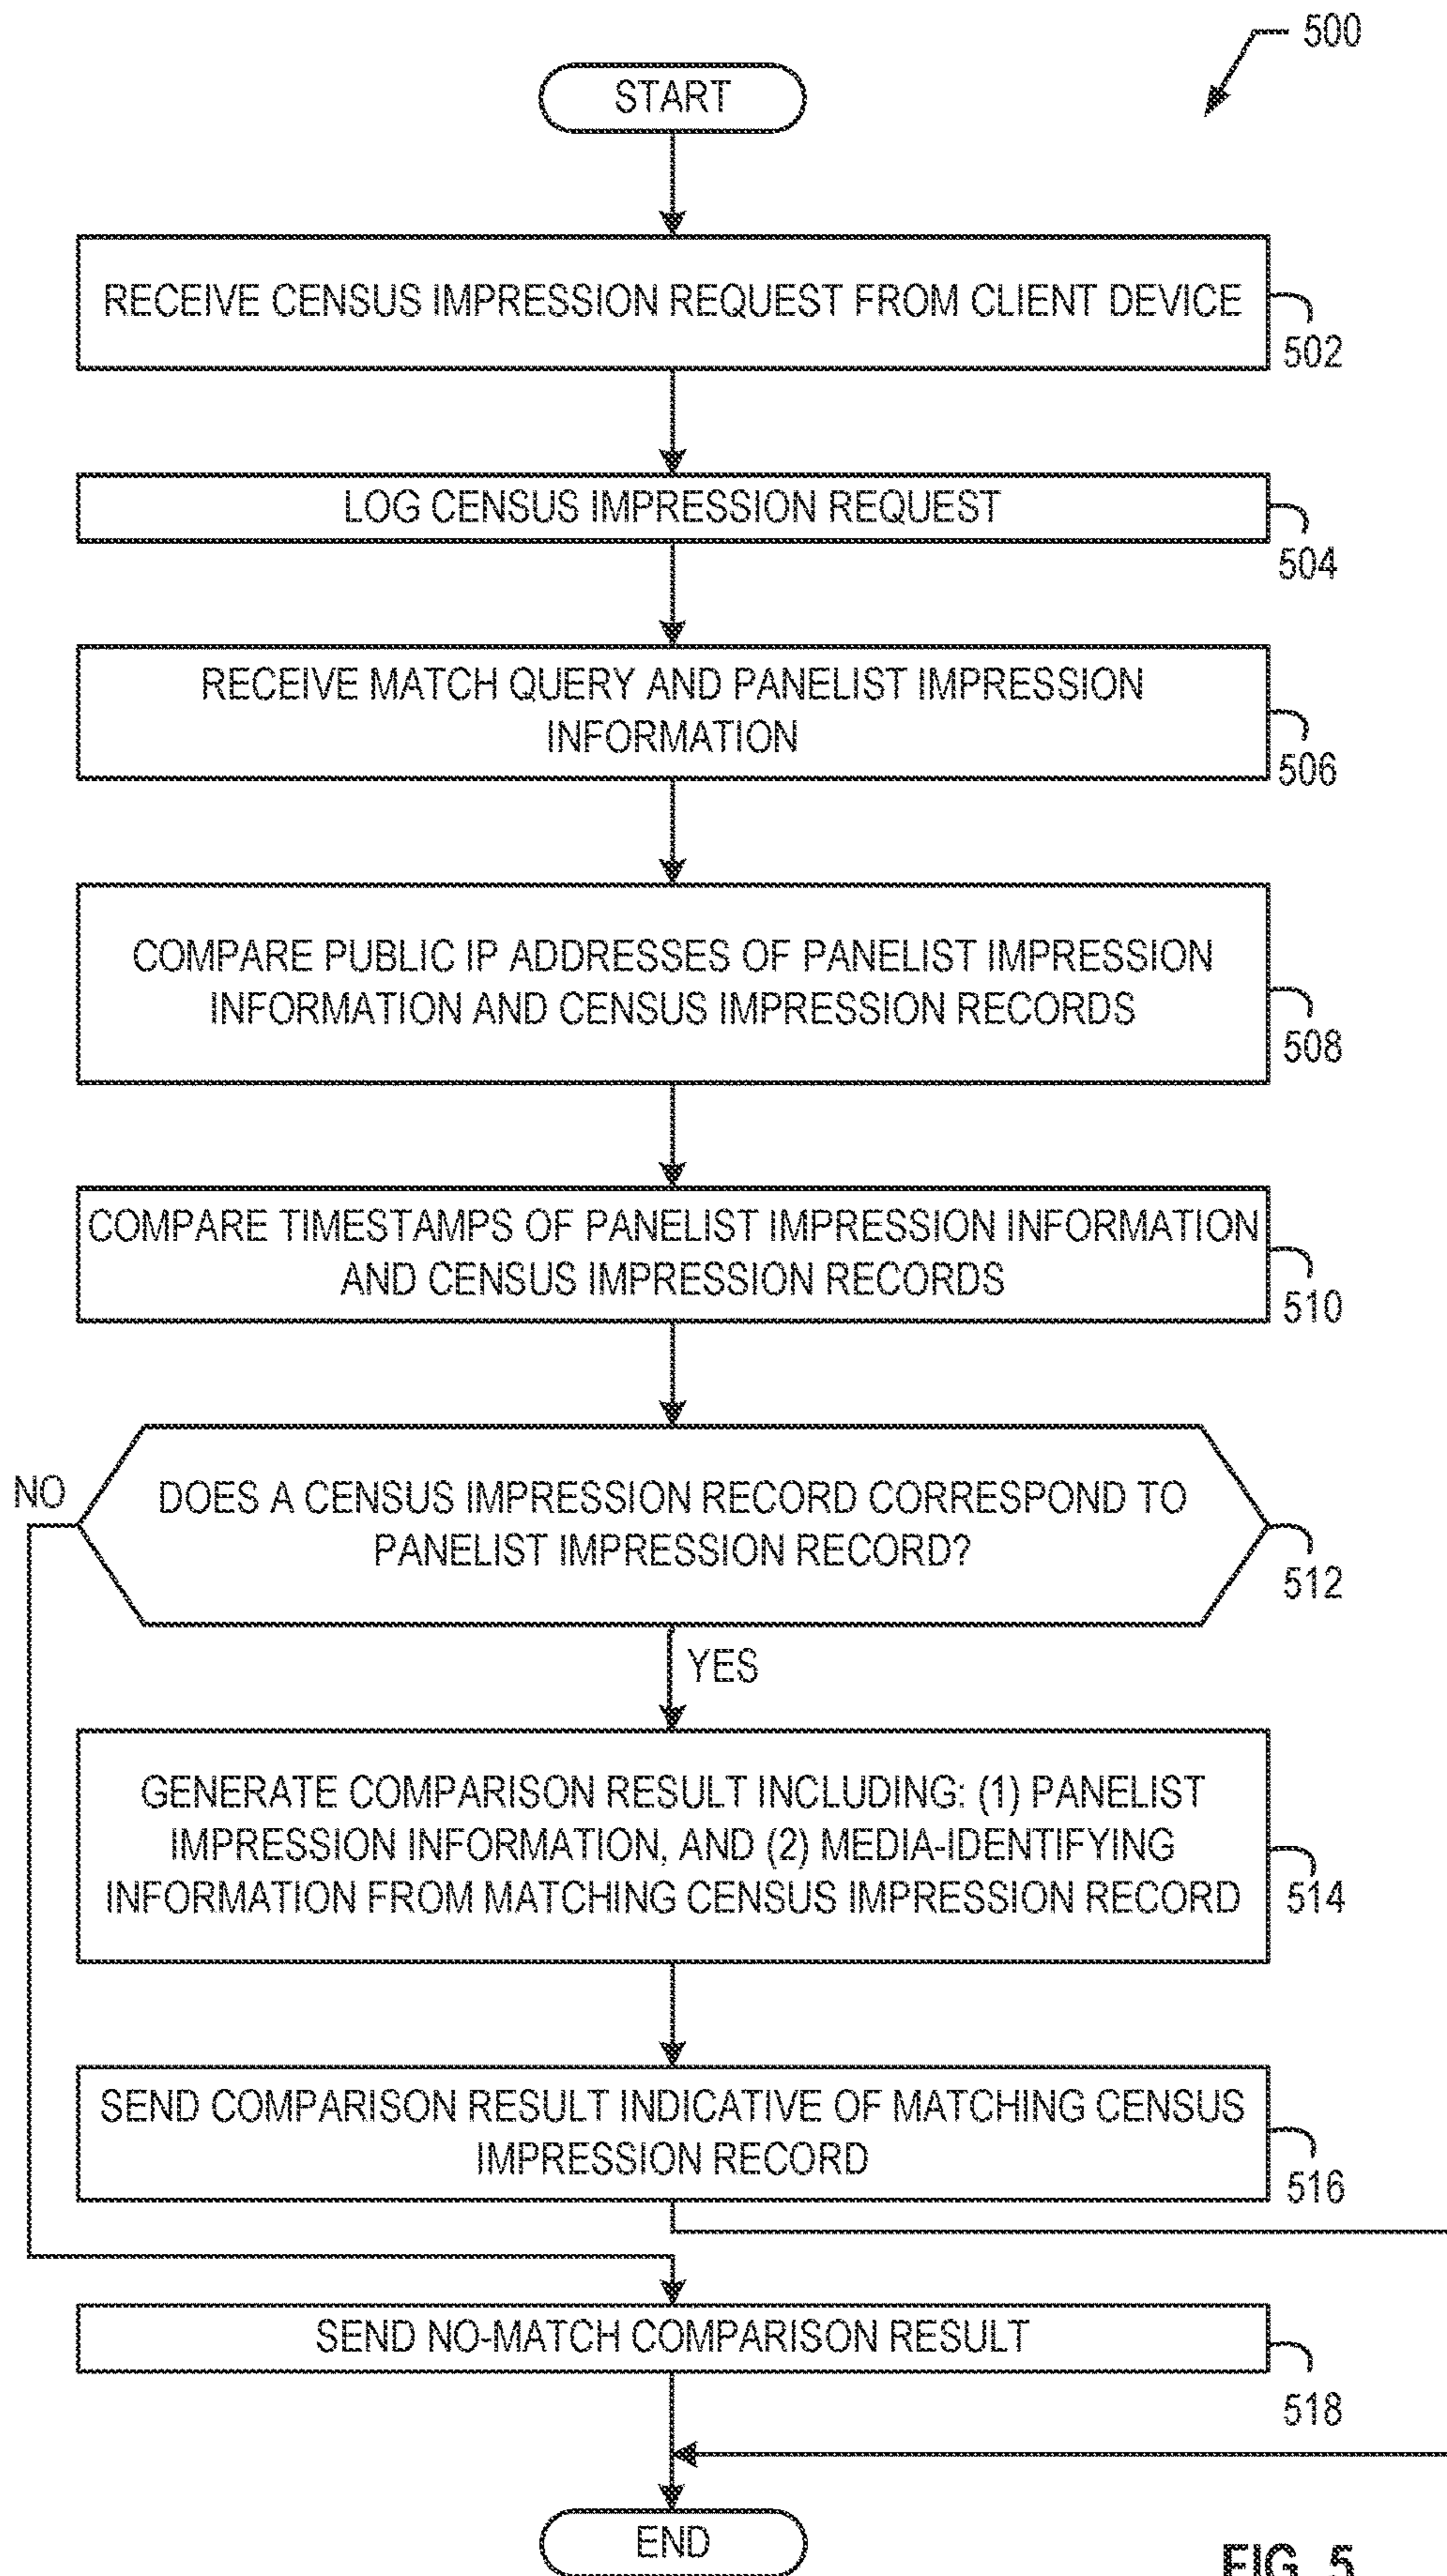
500

START

RECEIVE CENSUS IMPRESSION REQUEST FROM CLIENT DEVICE

502

LOG CENSUS IMPRESSION REQUEST

504

RECEIVE MATCH QUERY AND PANELIST IMPRESSION INFORMATION

506

COMPARE PUBLIC IP ADDRESSES OF PANELIST IMPRESSION INFORMATION AND CENSUS IMPRESSION RECORDS

508

COMPARE TIMESTAMPS OF PANELIST IMPRESSION INFORMATION AND CENSUS IMPRESSION RECORDS

510

NO

DOES A CENSUS IMPRESSION RECORD CORRESPOND TO PANELIST IMPRESSION RECORD?

512

YES

GENERATE COMPARISON RESULT INCLUDING: (1) PANELIST IMPRESSION INFORMATION, AND (2) MEDIA-IDENTIFYING INFORMATION FROM MATCHING CENSUS IMPRESSION RECORD

514

SEND COMPARISON RESULT INDICATIVE OF MATCHING CENSUS IMPRESSION RECORD

516

SEND NO-MATCH COMPARISON RESULT

518

END

FIG. 5